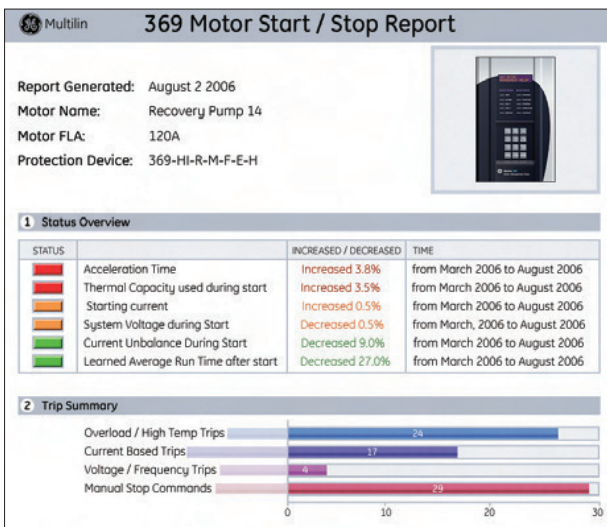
Multilin

369 Motor Start / Stop Report

Report Generated: August 2 2006
Motor Name: Recovery Pump 14
Motor FLA: 120A
Protection Device: 369-HI-R-M-F-E-H

1 Status Overview

| STATUS | | INCREASED / DECREASED | TIME |
|---|---|---|---|
| | Acceleration Time | Increased 3.8% | from March 2006 to August 2006 |
| | Thermal Capacity used during start | Increased 3.5% | from March 2006 to August 2006 |
| | Starting current | Increased 0.5% | from March 2006 to August 2006 |
| | System Voltage during Start | Decreased 0.5% | from March, 2006 to August 2006 |
| | Current Unbalance During Start | Decreased 9.0% | from March 2006 to August 2006 |
| | Learned Average Run Time after start | Decreased 27.0% | from March 2006 to August 2006 |

2 Trip Summary

Overload / High Temp Trips 24
Current Based Trips 17
Voltage / Frequency Trips 4
Manual Stop Commands 29

0 10 20 30